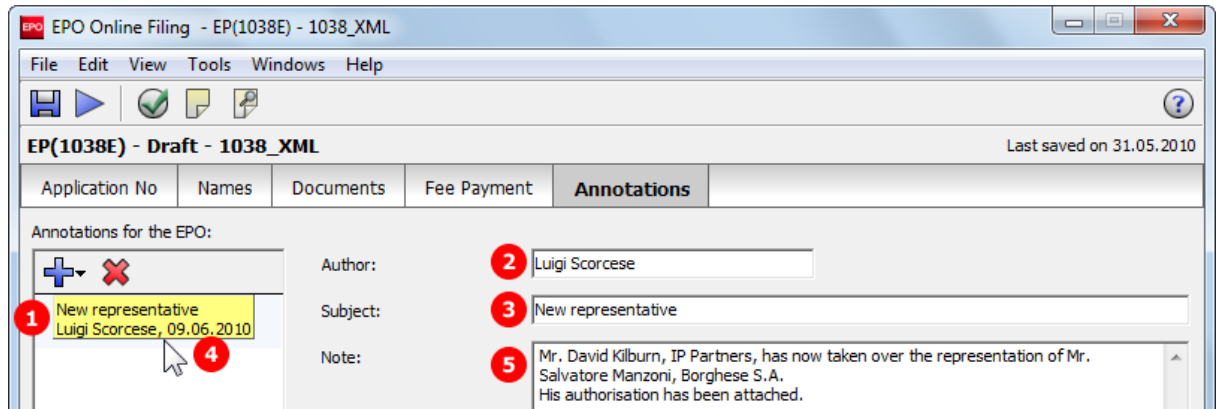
EPO EPO Online Filing - EP(1038E) - 1038_XML

File Edit View Tools Windows Help

?

EP(1038E) - Draft - 1038_XML

Last saved on 31.05.2010

| Application No | Names | Documents | Fee Payment | Annotations |
|---|---|---|---|---|

Annotations for the EPO:

1 New representative
Luigi Scorcese, 09.06.2010

4

Author: 2 Luigi Scorcese

Subject: 3 New representative

Note: 5 Mr. David Kilburn, IP Partners, has now taken over the representation of Mr. Salvatore Manzoni, Borghese S.A.
His authorisation has been attached.